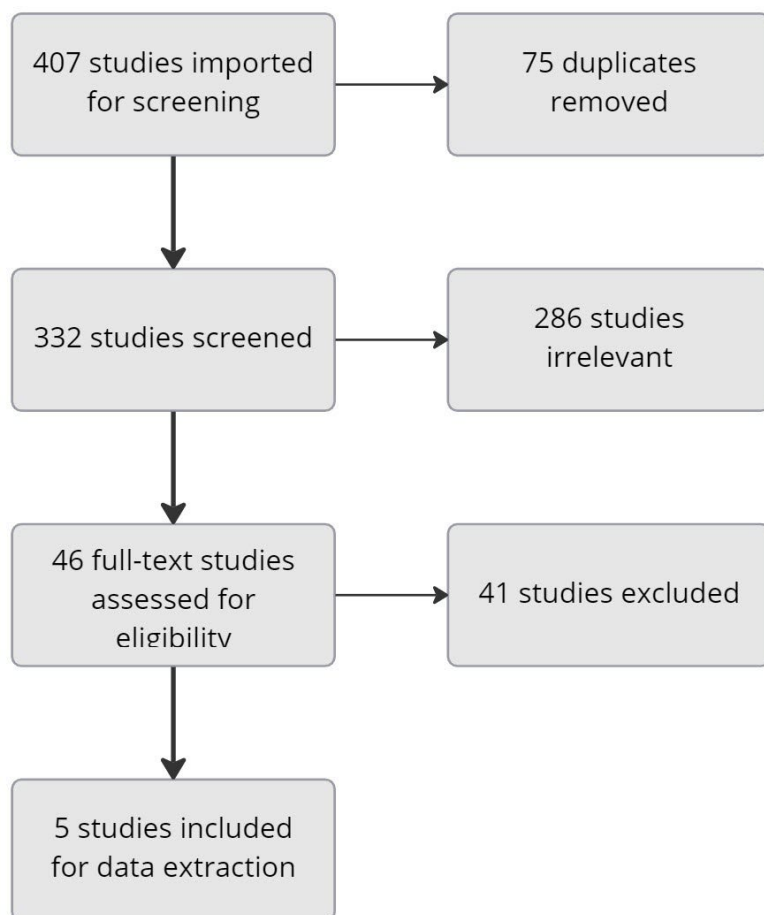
407 studies imported for screening

75 duplicates removed

332 studies screened

286 studies irrelevant

46 full-text studies assessed for eligibility

41 studies excluded

5 studies included for data extraction